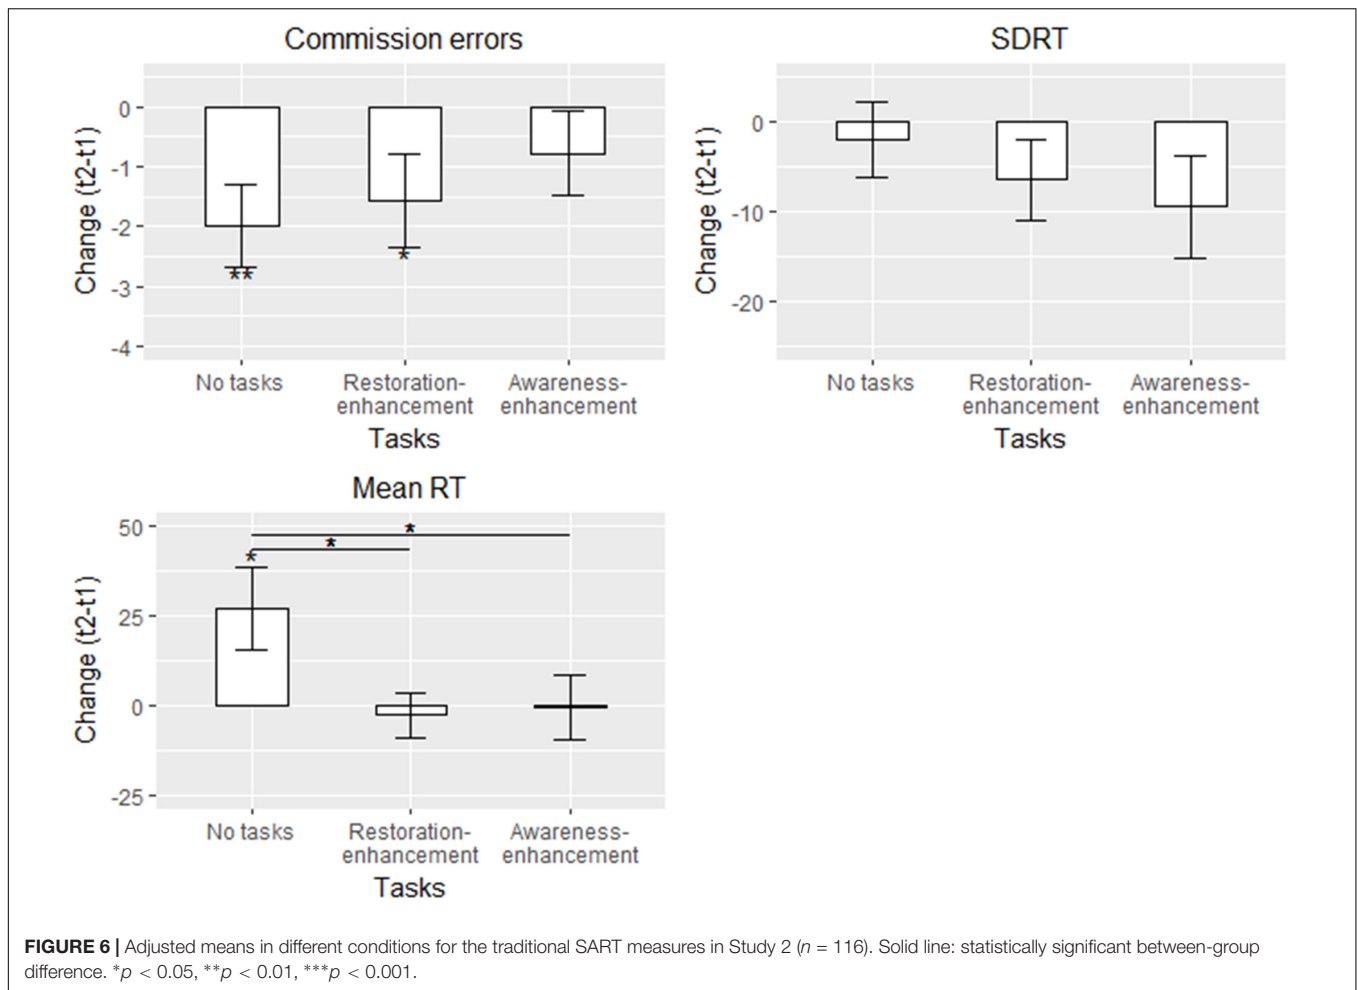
Commission errors

Change (t2-t1)

0
-1
-2
-3
-4

**
*

No tasks
Restoration-enhancement
Awareness-enhancement

Tasks

SDRT

Change (t2-t1)

0
-10
-20

No tasks
Restoration-enhancement
Awareness-enhancement

Tasks

Mean RT

Change (t2-t1)

50
25
0
-25

*
*
*

No tasks
Restoration-enhancement
Awareness-enhancement

Tasks

**FIGURE 6 |** Adjusted means in different conditions for the traditional SART measures in Study 2 ($n$ = 116). Solid line: statistically significant between-group difference. *$p$ < 0.05, **$p$ < 0.01, ***$p$ < 0.001.